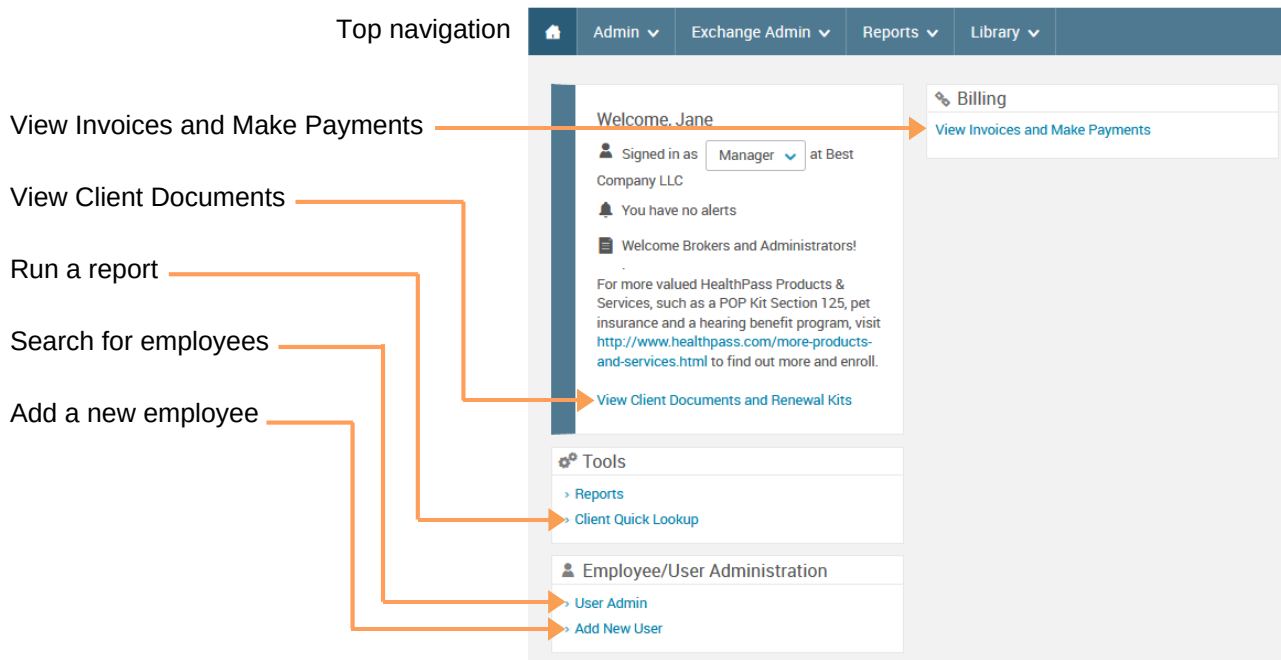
Top navigation

Admin Exchange Admin Reports Library

View Invoices and Make Payments

View Client Documents

Run a report

Search for employees

Add a new employee

Welcome, Jane

Signed in as Manager at Best Company LLC

You have no alerts

Welcome Brokers and Administrators!

For more valued HealthPass Products & Services, such as a POP Kit Section 125, pet insurance and a hearing benefit program, visit http://www.healthpass.com/more-products-and-services.html to find out more and enroll.

View Client Documents and Renewal Kits

Billing

View Invoices and Make Payments

Tools

› Reports

› Client Quick Lookup

Employee/User Administration

› User Admin

› Add New User